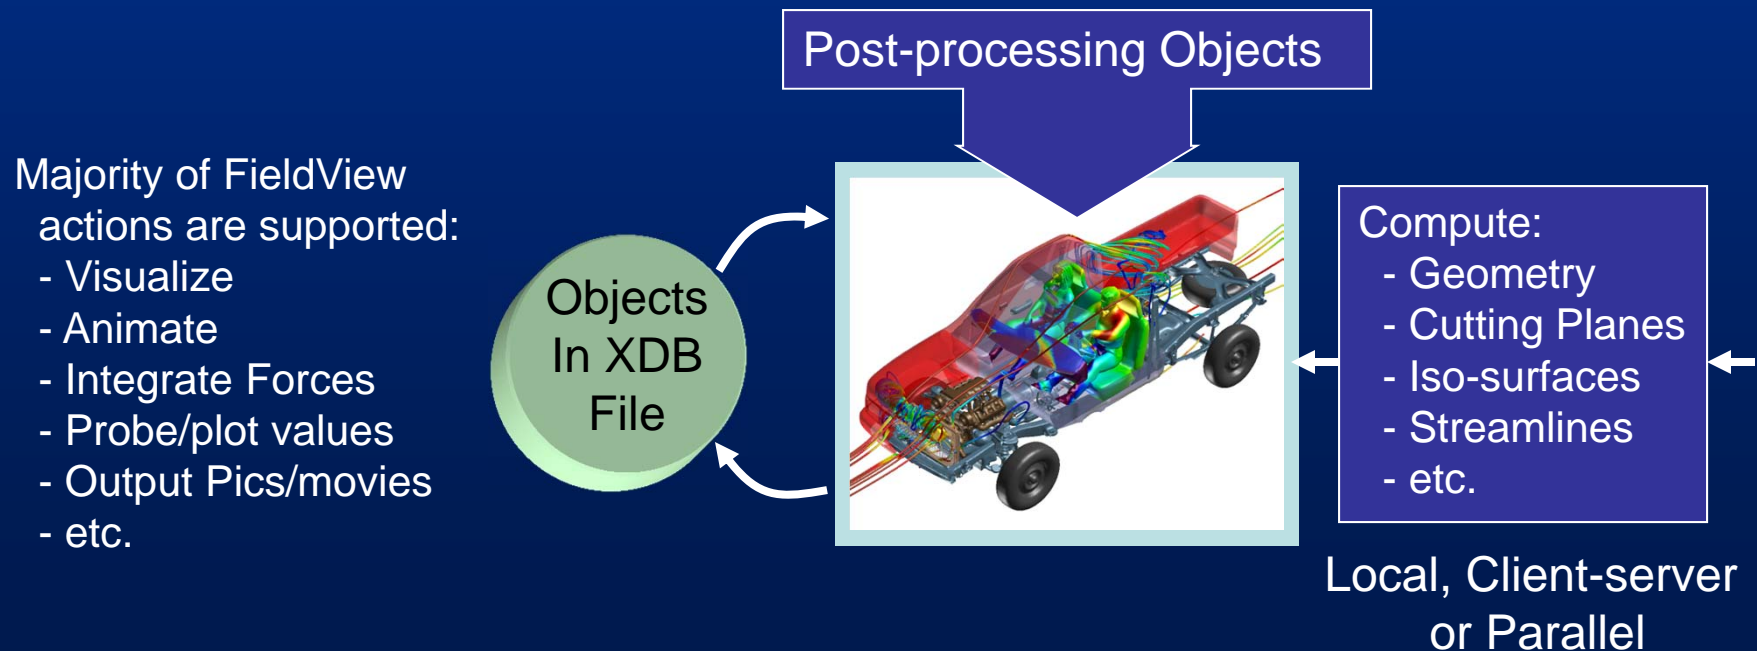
Post-processing Objects

Majority of FieldView actions are supported:
- Visualize
- Animate
- Integrate Forces
- Probe/plot values
- Output Pics/movies
- etc.

Objects In XDB File

Compute:
- Geometry
- Cutting Planes
- Iso-surfaces
- Streamlines
- etc.

Local, Client-server or Parallel